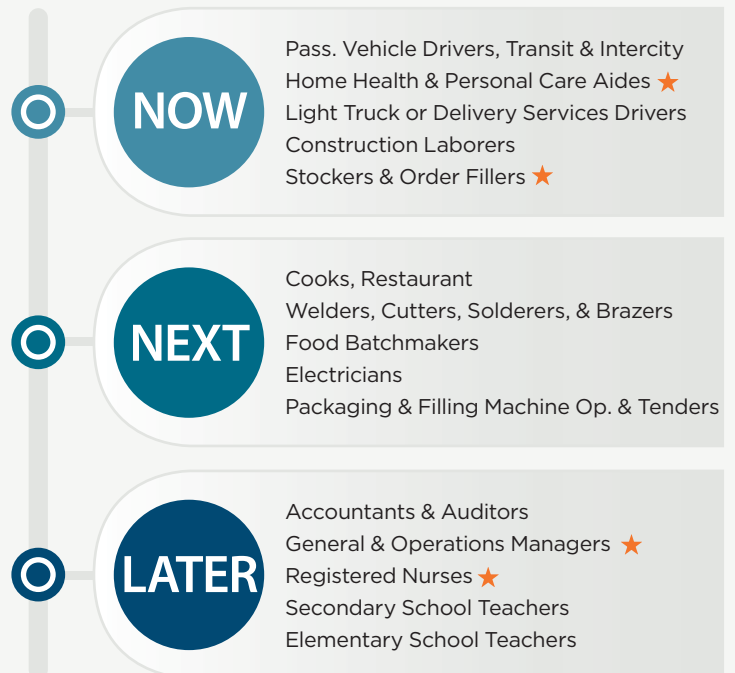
NOW

Pass. Vehicle Drivers, Transit & Intercity
Home Health & Personal Care Aides ★
Light Truck or Delivery Services Drivers
Construction Laborers
Stockers & Order Fillers ★

NEXT

Cooks, Restaurant
Welders, Cutters, Solderers, & Brazers
Food Batchmakers
Electricians
Packaging & Filling Machine Op. & Tenders

LATER

Accountants & Auditors
General & Operations Managers ★
Registered Nurses ★
Secondary School Teachers
Elementary School Teachers